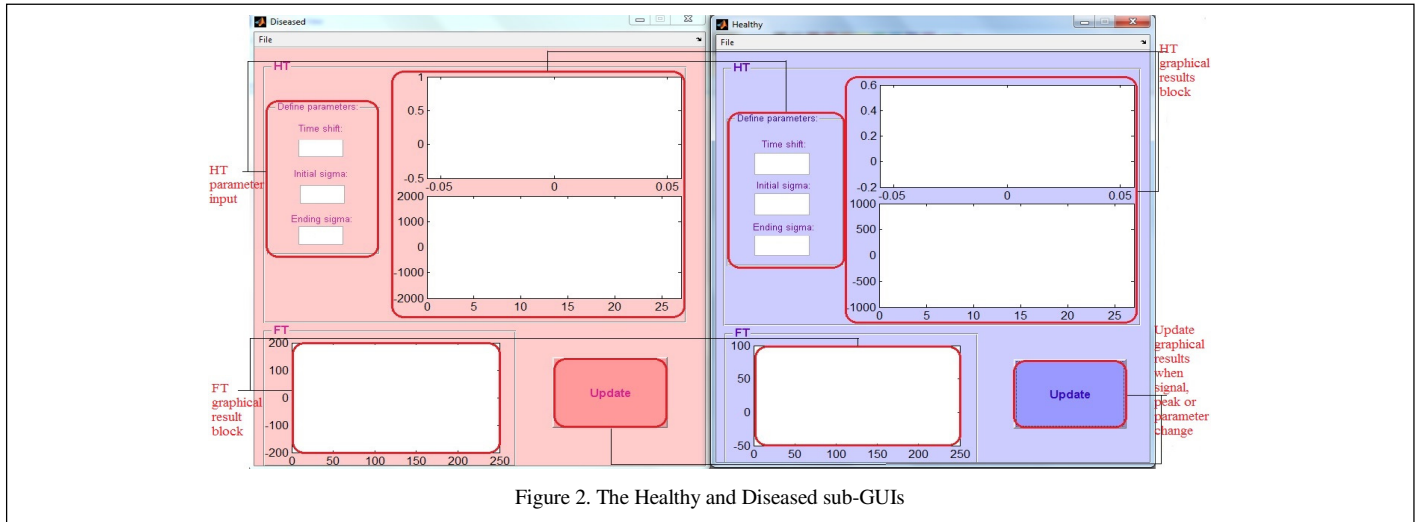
Diseased

File

HT

Define parameters:

Time shift:

Initial sigma:

Ending sigma:

1
0.5
0
-0.5
-0.05 0 0.05

2000
1000
0
-1000
-2000
0 5 10 15 20 25

FT

200
100
0
-100
-200
0 50 100 150 200 250

Update

Healthy

File

HT

Define parameters:

Time shift:

Initial sigma:

Ending sigma:

0.6
0.4
0.2
0
-0.2
-0.05 0 0.05

1000
500
0
-500
-1000
0 5 10 15 20 25

FT

100
50
0
-50
0 50 100 150 200 250

Update

HT parameter input

HT graphical results block

FT graphical result block

Update graphical results when signal, peak or parameter change

Figure 2. The Healthy and Diseased sub-GUIs